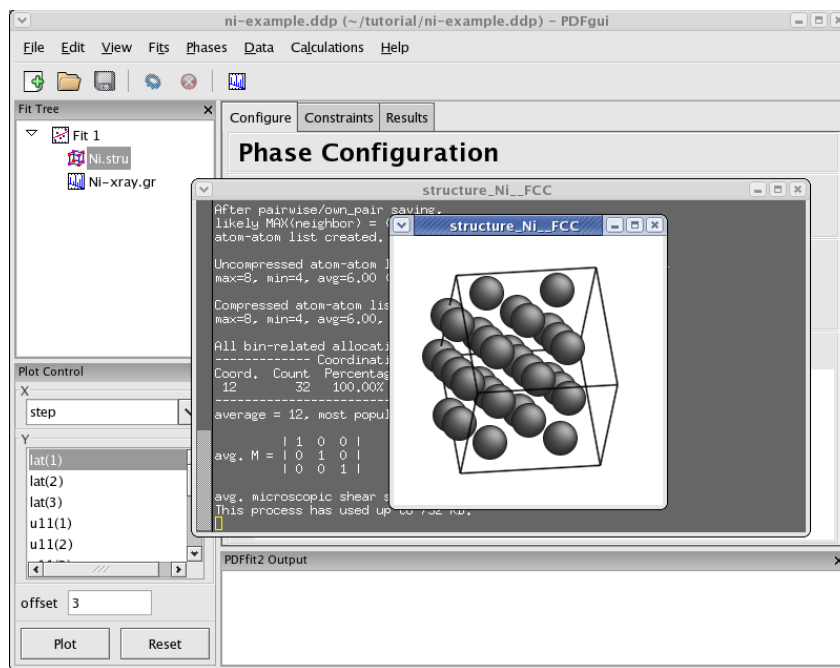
ni-example.ddp (~/tutorial/ni-example.ddp) - PDFgui

File Edit View Fits Phases Data Calculations Help

Fit Tree

Fit 1
Ni.stru
Ni-xray.gr

Configure Constraints Results

Phase Configuration

structure_Ni__FCC

After pairwise/own_pair saving.
likely MAX(neighbor) = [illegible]
atom-atom list created.

Uncompressed atom-atom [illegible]
max=8, min=4, avg=6.00 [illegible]

Compressed atom-atom lis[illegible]
max=8, min=4, avg=6.00, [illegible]

All bin-related allocati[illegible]
------------- Coordinati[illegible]
Coord. Count Percentag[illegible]
12 32 100.00%
------------------------------
average = 12, most popul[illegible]

| 1 0 0 |
avg. M = | 0 1 0 |
| 0 0 1 |

avg. microscopic shear s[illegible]
This process has used up to 752 Kb.

structure_Ni__FCC

Plot Control
X
step
Y
lat(1)
lat(2)
lat(3)
u11(1)
u11(2)

offset 3

Plot Reset

PDFfit2 Output